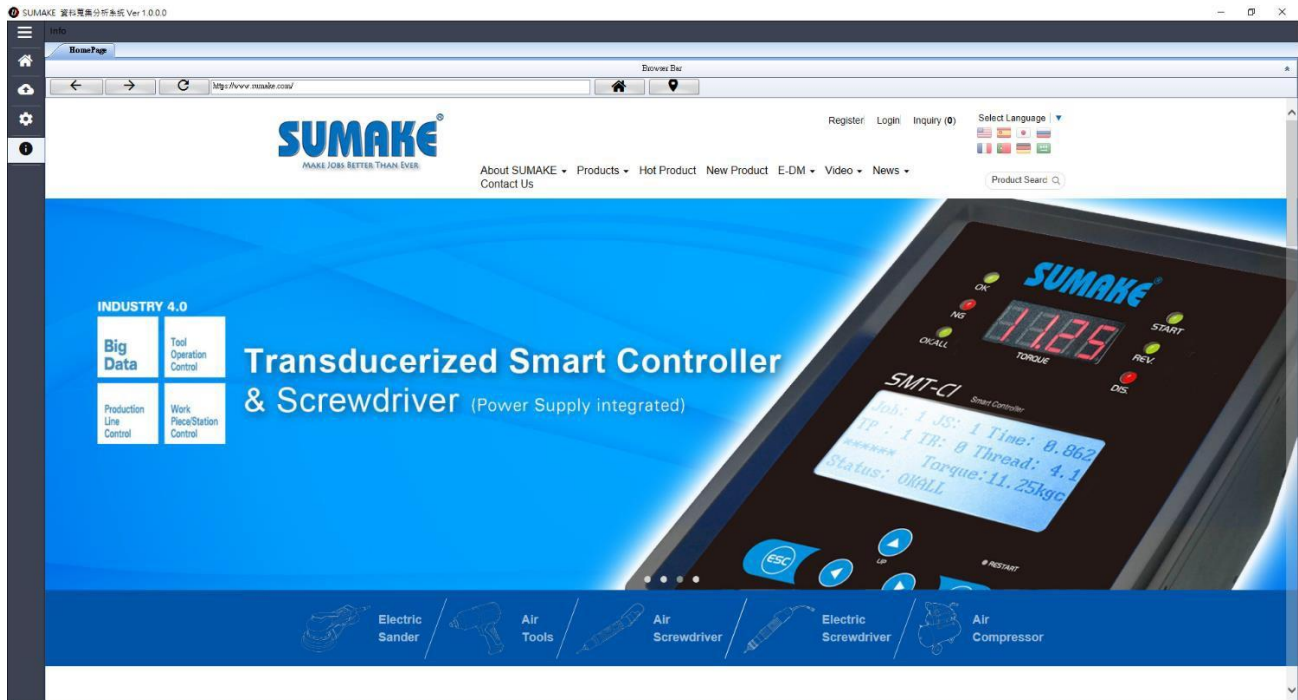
SUMAKE 資料蒐集分析系統 Ver 1.0.0.0

Info

HomePage

Browser Bar

https://www.sumake.com/

Register Login Inquiry (0)

Select Language

SUMAKE®
MAKE JOBS BETTER THAN EVER

About SUMAKE Products Hot Product New Product E-DM Video News Contact Us

Product Searc

INDUSTRY 4.0

Big Data

Tool Operation Control

Production Line Control

Work Piece/Station Control

Transducerized Smart Controller & Screwdriver (Power Supply integrated)

SUMAKE®

OK

NG

OKALL

11.25

TORQUE

START

REV.

DIS.

SMT-CI Smart Controller

Job: 1 JS: 1 Time: 0.862
TP : 1 TR: 0 Thread: 4.1
****** Torque:11.25kgc
Status: OKALL

ESC

UP

RESTART

Electric Sander

Air Tools

Air Screwdriver

Electric Screwdriver

Air Compressor